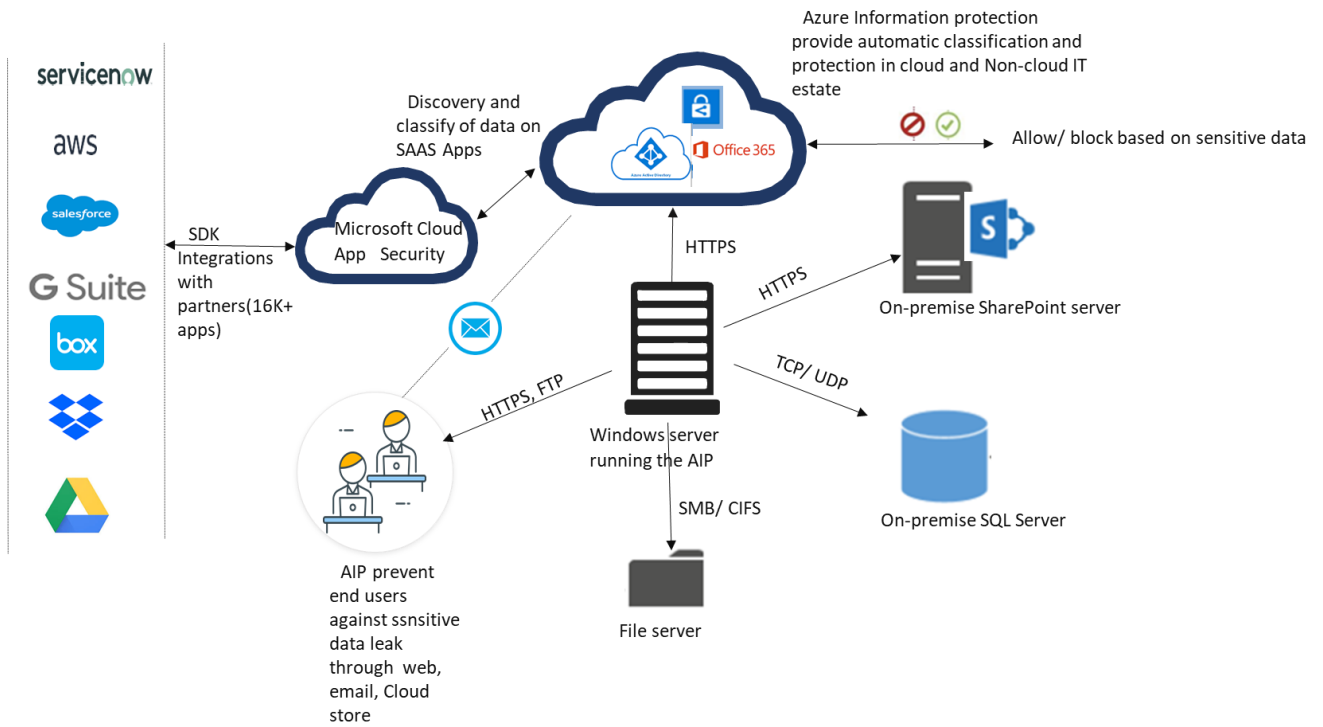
servicenow

aws

salesforce

G Suite

box

SDK Integrations with partners(16K+ apps)

Microsoft Cloud App Security

Discovery and classify of data on SAAS Apps

Azure Information protection provide automatic classification and protection in cloud and Non-cloud IT estate

Azure Active Directory

Office 365

Allow/ block based on sensitive data

HTTPS

HTTPS

On-premise SharePoint server

HTTPS, FTP

Windows server running the AIP

TCP/ UDP

On-premise SQL Server

SMB/ CIFS

File server

AIP prevent end users against ssnsitive data leak through web, email, Cloud store